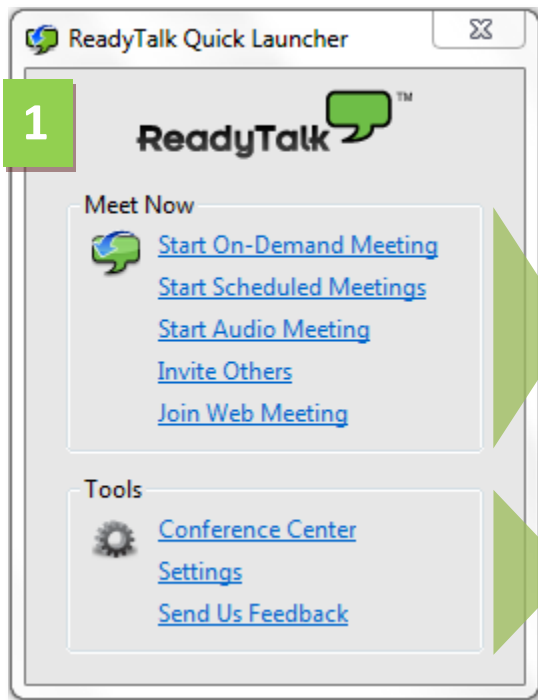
ReadyTalk Quick Launcher

1

ReadyTalk™

Meet Now

Start On-Demand Meeting

Start Scheduled Meetings

Start Audio Meeting

Invite Others

Join Web Meeting

Tools

Conference Center

Settings

Send Us Feedback